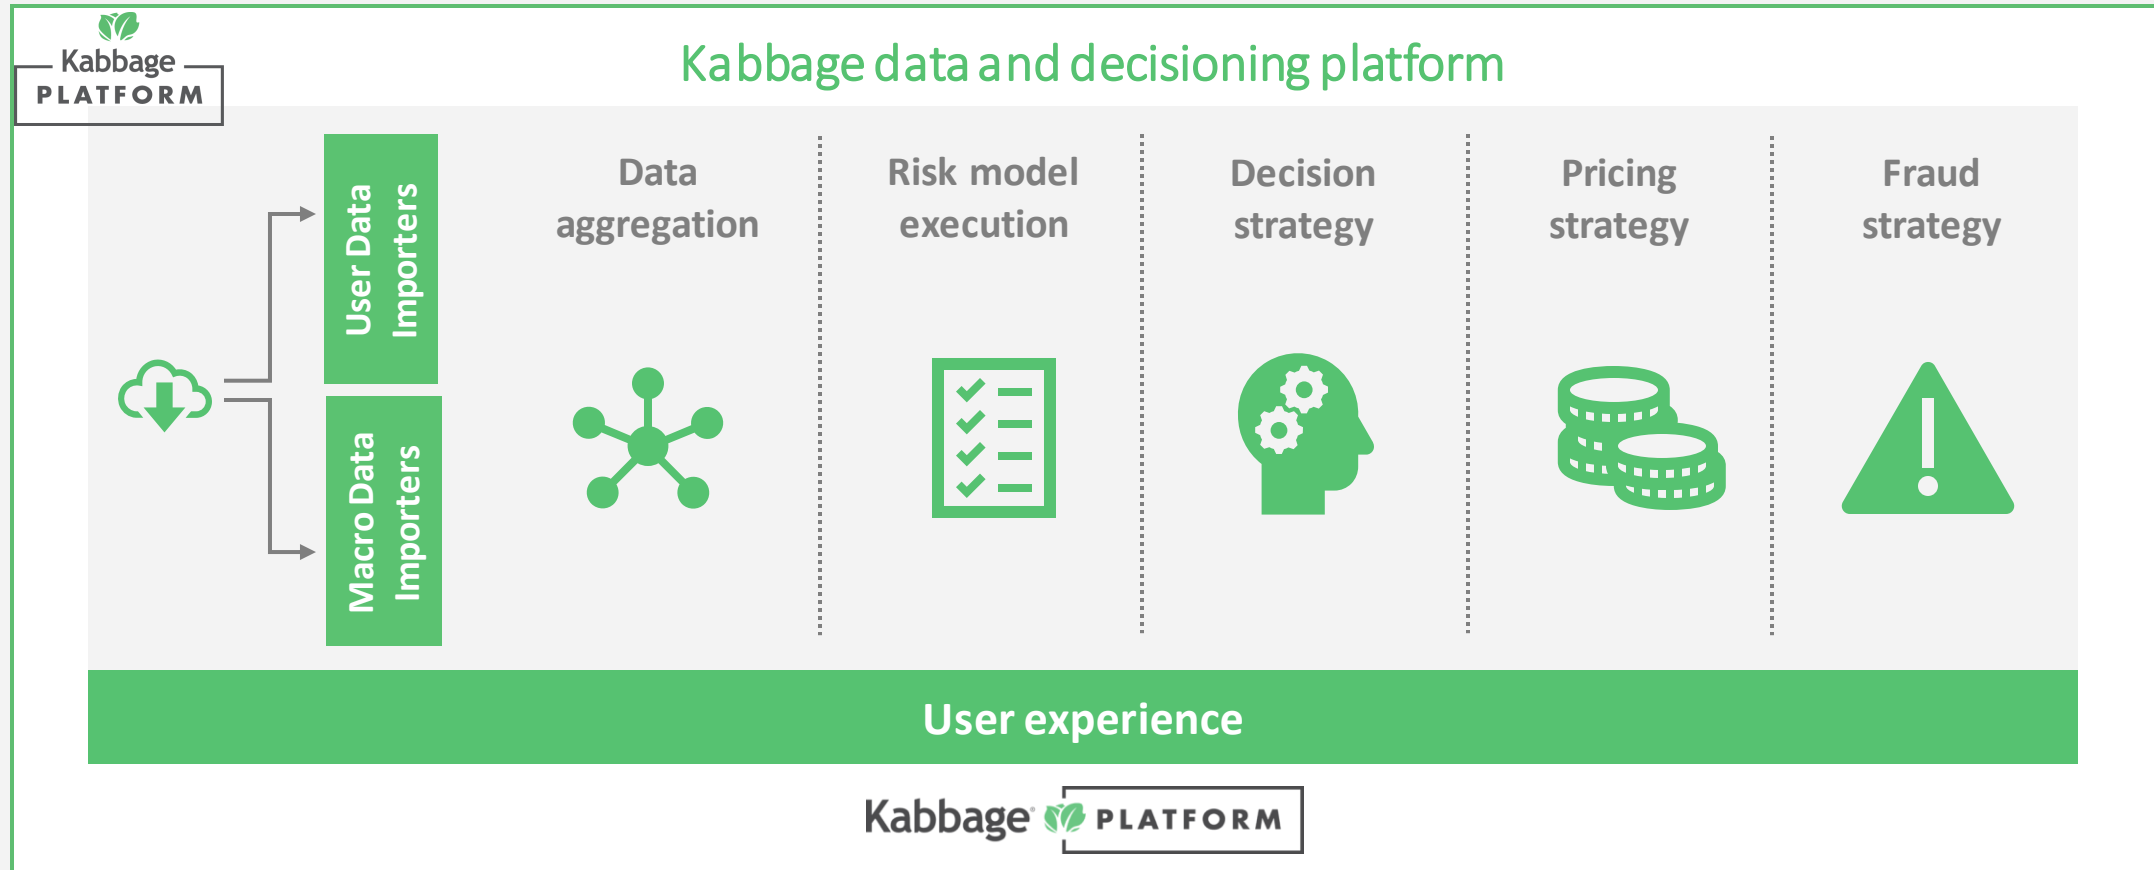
Kabbage PLATFORM

Kabbage data and decisioning platform

User Data Importers

Macro Data Importers

Data aggregation

Risk model execution

Decision strategy

Pricing strategy

Fraud strategy

User experience

Kabbage PLATFORM